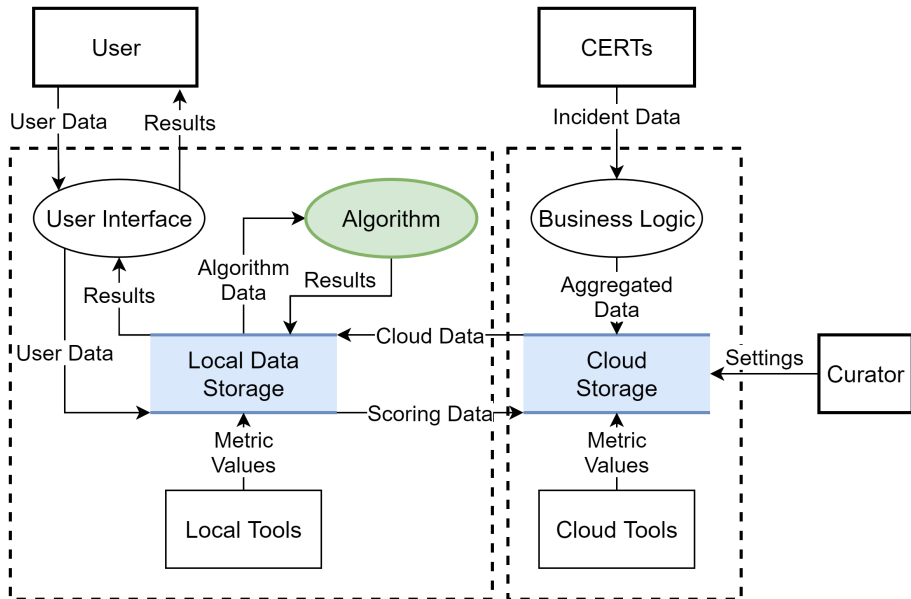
User

User Data

Results

User Interface

Algorithm

Algorithm Data

Results

Results

User Data

Local Data Storage

Cloud Data

Scoring Data

Metric Values

Local Tools

CERTs

Incident Data

Business Logic

Aggregated Data

Cloud Storage

Settings

Curator

Metric Values

Cloud Tools